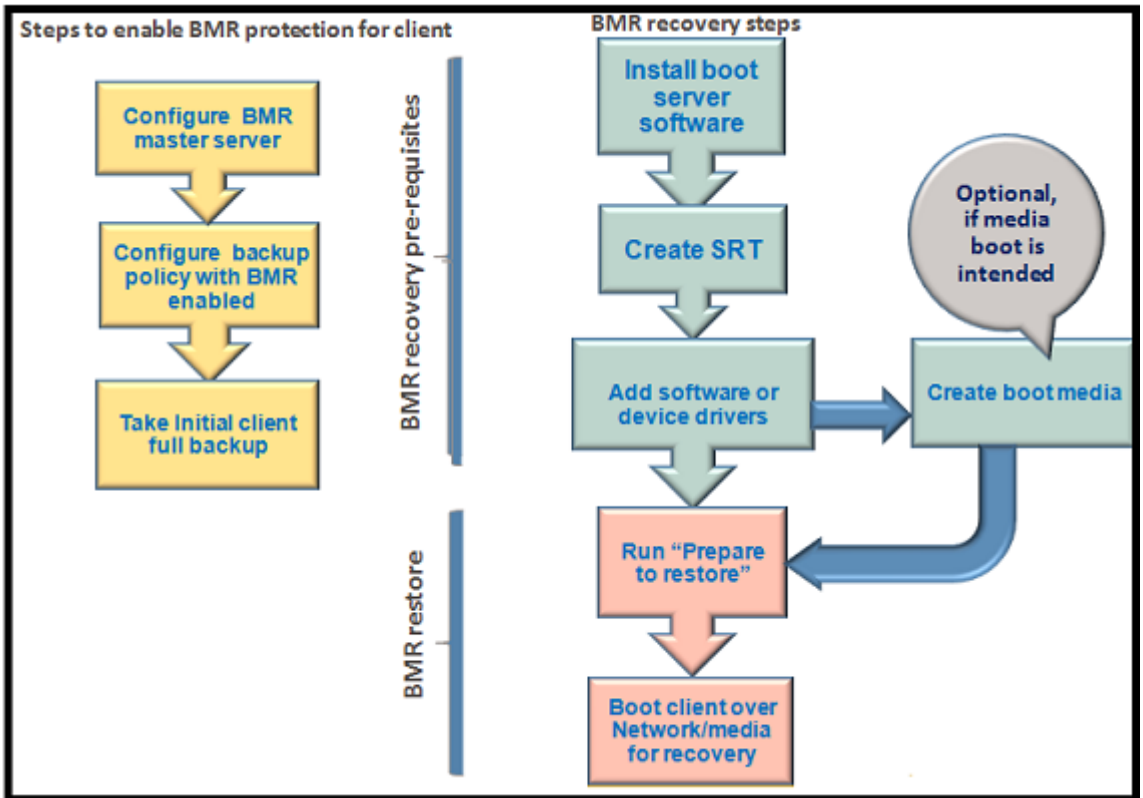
Steps to enable BMR protection for client

Configure BMR master server

Configure backup policy with BMR enabled

Take Initial client full backup

BMR recovery steps

BMR recovery pre-requisites

Install boot server software

Create SRT

Optional, if media boot is intended

Add software or device drivers

Create boot media

BMR restore

Run "Prepare to restore"

Boot client over Network/media for recovery